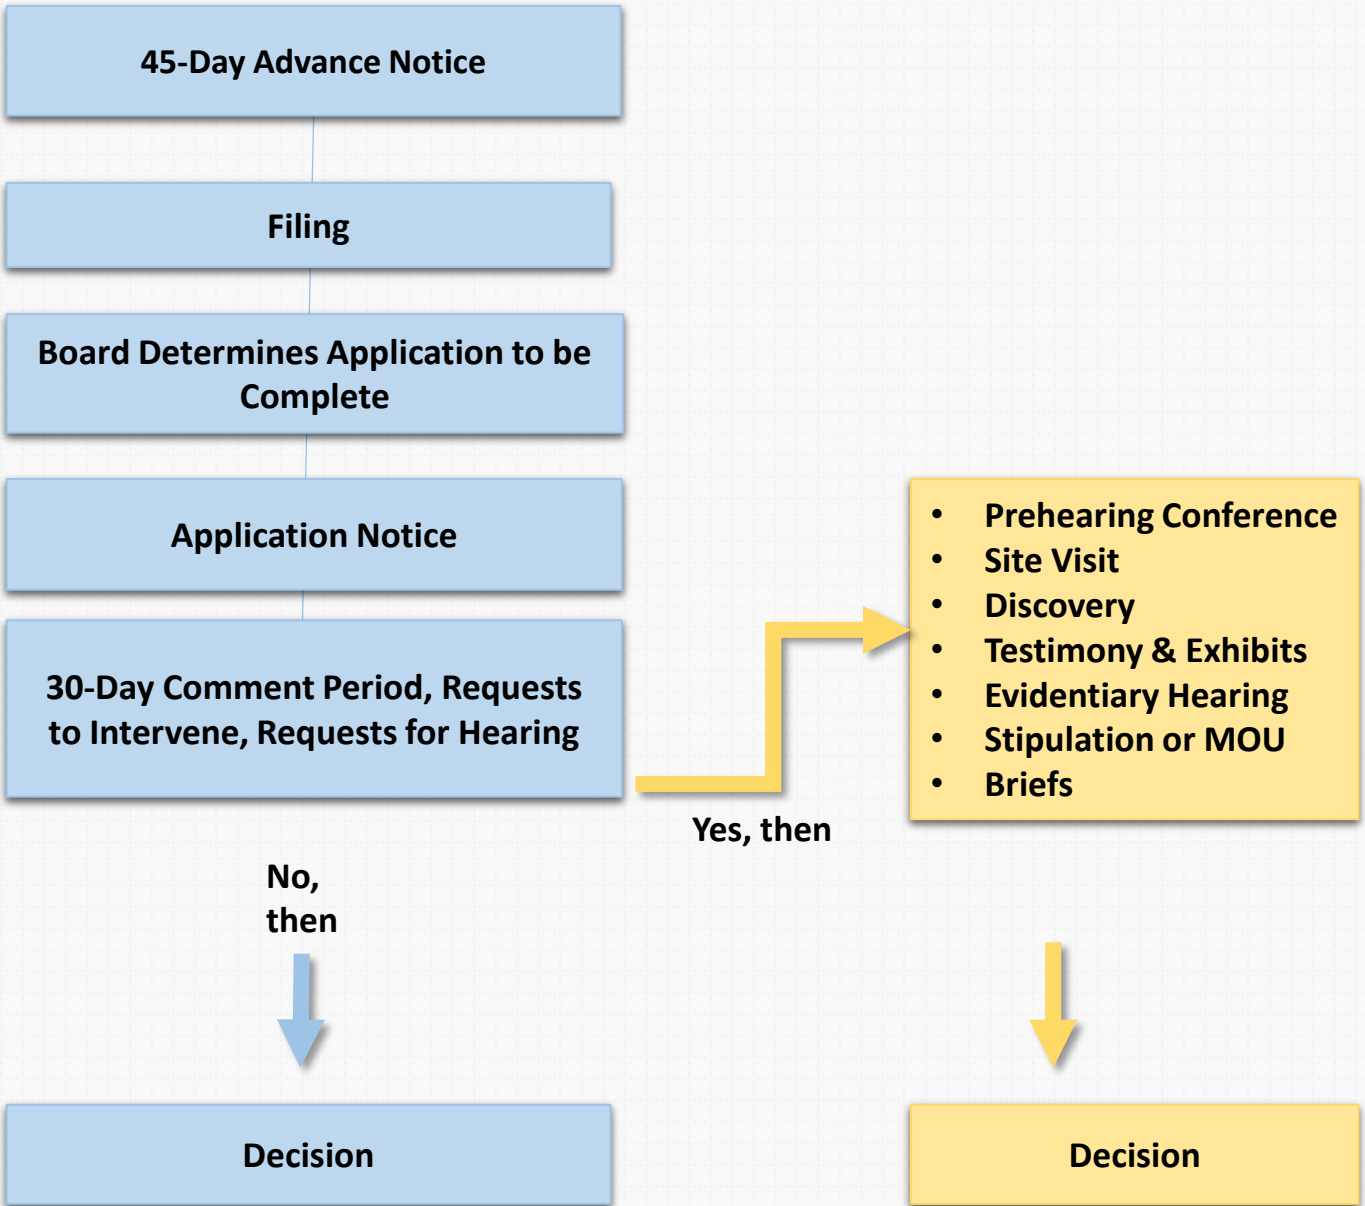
45-Day Advance Notice

Filing

Board Determines Application to be Complete

Application Notice

30-Day Comment Period, Requests to Intervene, Requests for Hearing

Yes, then

- Prehearing Conference
- Site Visit
- Discovery
- Testimony & Exhibits
- Evidentiary Hearing
- Stipulation or MOU
- Briefs

No, then

Decision

Decision